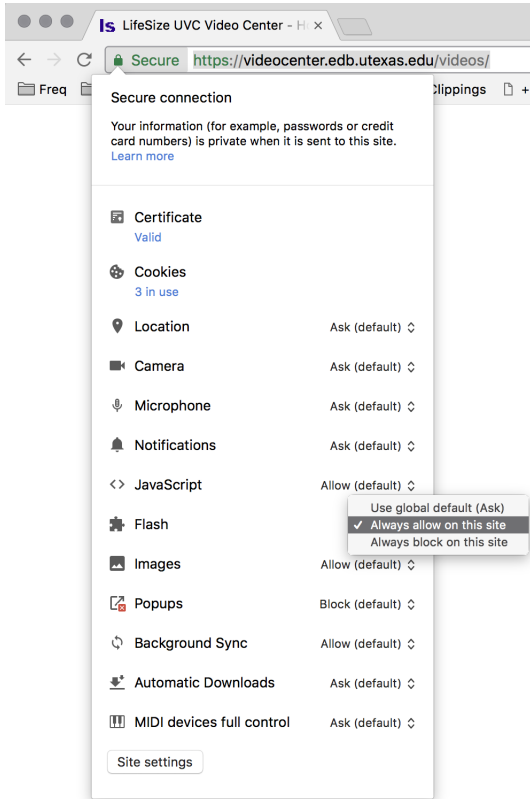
ls LifeSize UVC Video Center - H ×

Secure https://videocenter.edb.utexas.edu/videos/

Freq

Clippings

Secure connection

Your information (for example, passwords or credit card numbers) is private when it is sent to this site.
Learn more

Certificate
Valid

Cookies
3 in use

Location Ask (default)

Camera Ask (default)

Microphone Ask (default)

Notifications Ask (default)

JavaScript Allow (default)

Flash

Use global default (Ask)
✓ Always allow on this site
Always block on this site

Images Allow (default)

Popups Block (default)

Background Sync Allow (default)

Automatic Downloads Ask (default)

MIDI devices full control Ask (default)

Site settings